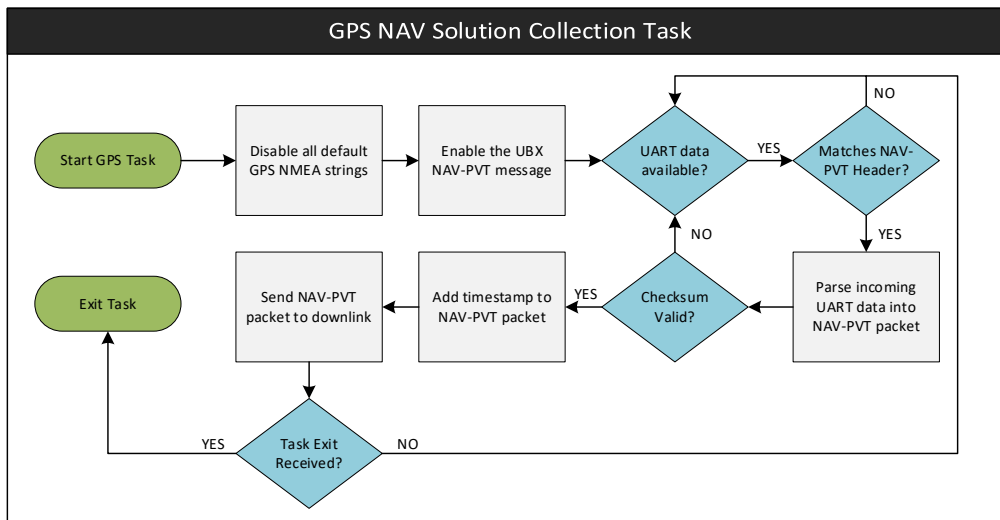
GPS NAV Solution Collection Task

Start GPS Task

Disable all default GPS NMEA strings

Enable the UBX NAV-PVT message

UART data available?

YES

Matches NAV-PVT Header?

NO

YES

Parse incoming UART data into NAV-PVT packet

Checksum Valid?

NO

YES

Add timestamp to NAV-PVT packet

Send NAV-PVT packet to downlink

Task Exit Received?

YES

NO

Exit Task